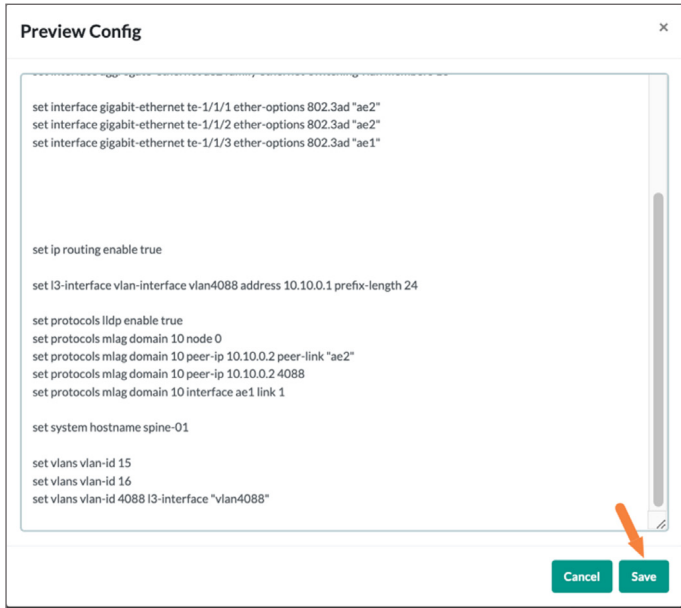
Preview Config

×

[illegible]

set interface gigabit-ethernet te-1/1/1 ether-options 802.3ad "ae2"
set interface gigabit-ethernet te-1/1/2 ether-options 802.3ad "ae2"
set interface gigabit-ethernet te-1/1/3 ether-options 802.3ad "ae1"

set ip routing enable true

set l3-interface vlan-interface vlan4088 address 10.10.0.1 prefix-length 24

set protocols lldp enable true
set protocols mlag domain 10 node 0
set protocols mlag domain 10 peer-ip 10.10.0.2 peer-link "ae2"
set protocols mlag domain 10 peer-ip 10.10.0.2 4088
set protocols mlag domain 10 interface ae1 link 1

set system hostname spine-01

set vlans vlan-id 15
set vlans vlan-id 16
set vlans vlan-id 4088 l3-interface "vlan4088"

Cancel

Save